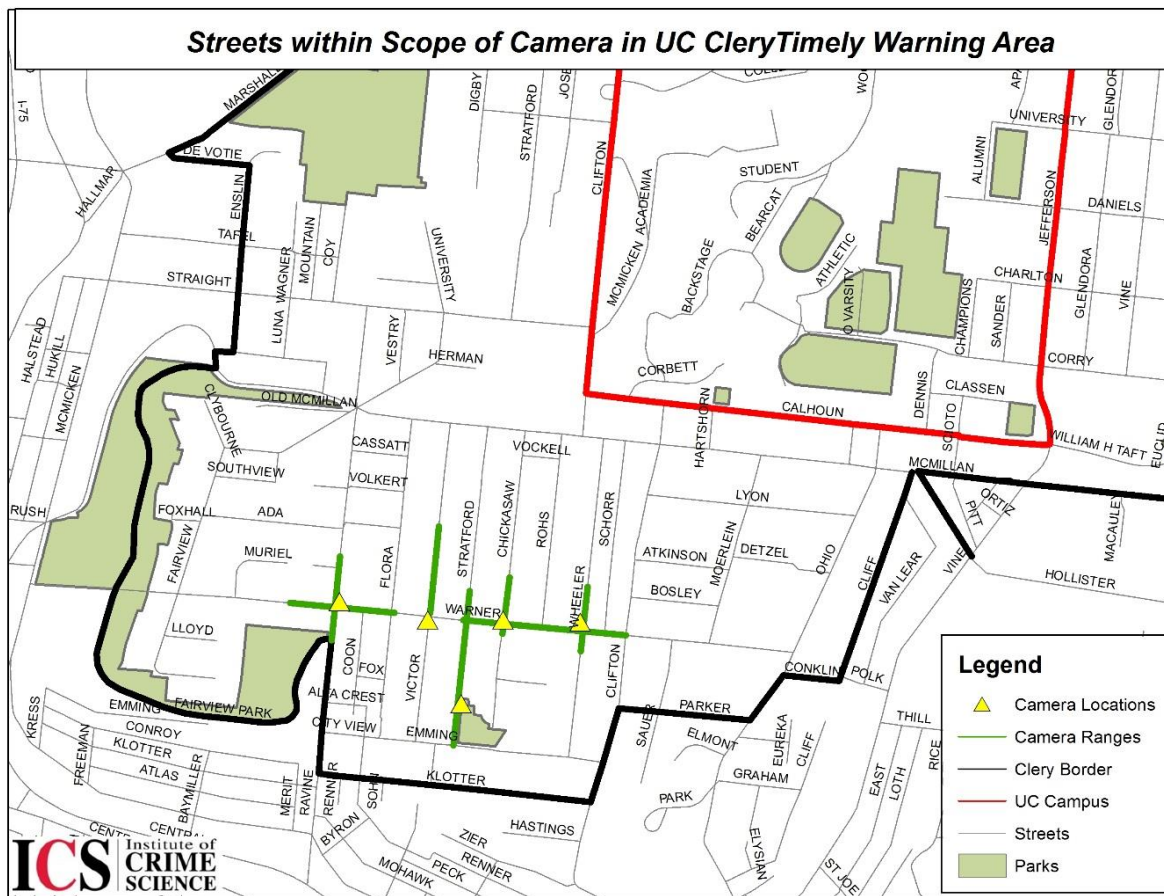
Streets within Scope of Camera in UC CleryTimely Warning Area

MARSHALL
I-75
DE VOTIE
HALLMAR
ENSLIN
TAFEL
MOUNTAIN
COY
STRAIGHT
LUNA WAGNER
UNIVERSITY
DIGBY
STRATFORD
JOSE
CLIFTON
MCMICKEN ACADEMIA
STUDENT
BEARCAT
BACKSTAGE
ATHLETIC
O VARSITY
UNIVERSITY
ALUMNI
JEFFERSON
GLENDORA
DANIELS
CHARLTON
GLENDORA
VINE
CHAMPIONS
SANDER
CORRY
HALSTEAD
HUKILL
MCMICKEN
VESTRY
HERMAN
CORBETT
HARTSHORN
CALHOUN
DENNIS
CLASSEN
SCIOTO
WILLIAM H TAFT
EUCLID
CLYBOURNE
OLD MCMILLAN
CASSATT
VOCKELL
SOUTHVIEW
VOLKERT
MCMILLAN
ORTIZ
PITT
RUSH
FOXHALL
ADA
LYON
MACAULEY
STRATFORD
CHICKASAW
ROHS
SCHORR
MURIEL
FLORA
ATKINSON
MOERLEIN
DETZEL
OHIO
CLIFF
VAN LEAR
VINE
HOLLISTER
FAIRVIEW
BOSLEY
WARNER
WHEELER
LLOYD
COON
FOX
VICTOR
CLIFTON
CONKLIN
POLK
ALTA CREST
EMMING
FAIRVIEW PARK
KRESS
CONROY
CITY VIEW
EMMING
PARKER
SAUER
ELMONT
EUREKA
CLIFF
THILL
FREEMAN
KLOTTER
ATLAS
BAYMILLER
MERIT
RAVINE
RENNER
SOHN
KLOTTER
GRAHAM
PARK
EAST
LOTH
RICE
CENTRAL
BYRON
HASTINGS
ZIER
RENNER
PECK
MOHAWK
ELYSIAN
ST JOE

Legend
Camera Locations
Camera Ranges
Clery Border
UC Campus
Streets
Parks

ICS Institute of CRIME SCIENCE